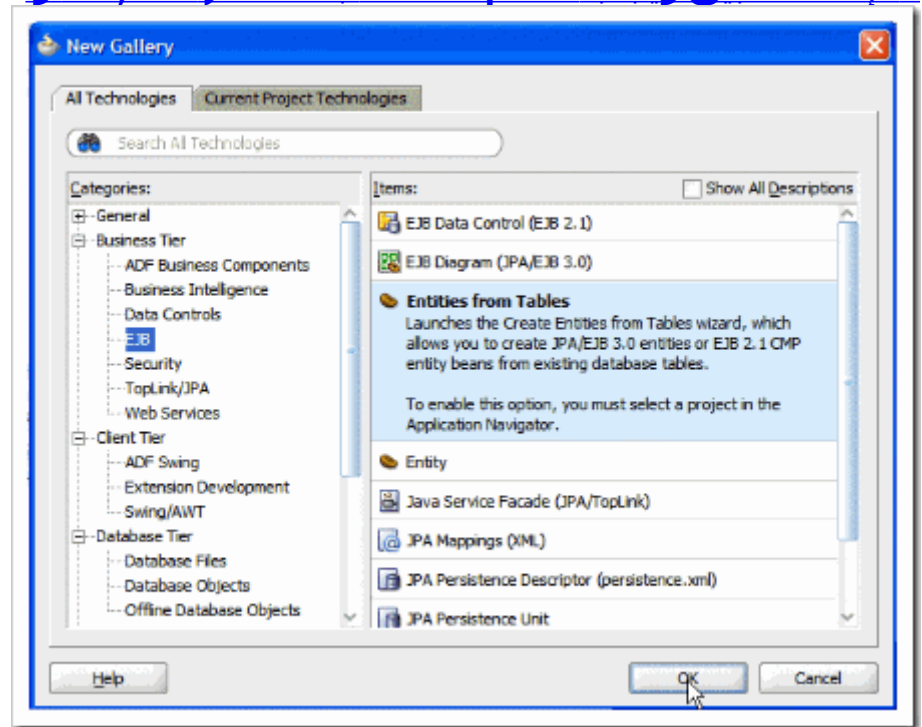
New Gallery

All Technologies | Current Project Technologies

Search All Technologies

Categories:
General
Business Tier
ADF Business Components
Business Intelligence
Data Controls
EJB
Security
TopLink/JPA
Web Services
Client Tier
ADF Swing
Extension Development
Swing/AWT
Database Tier
Database Files
Database Objects
Offline Database Objects

Items:
Show All Descriptions

EJB Data Control (EJB 2.1)
EJB Diagram (JPA/EJB 3.0)
Entities from Tables
Launches the Create Entities from Tables wizard, which allows you to create JPA/EJB 3.0 entities or EJB 2.1 CMP entity beans from existing database tables.

To enable this option, you must select a project in the Application Navigator.
Entity
Java Service Facade (JPA/TopLink)
JPA Mappings (XML)
JPA Persistence Descriptor (persistence.xml)
JPA Persistence Unit

Help
OK
Cancel